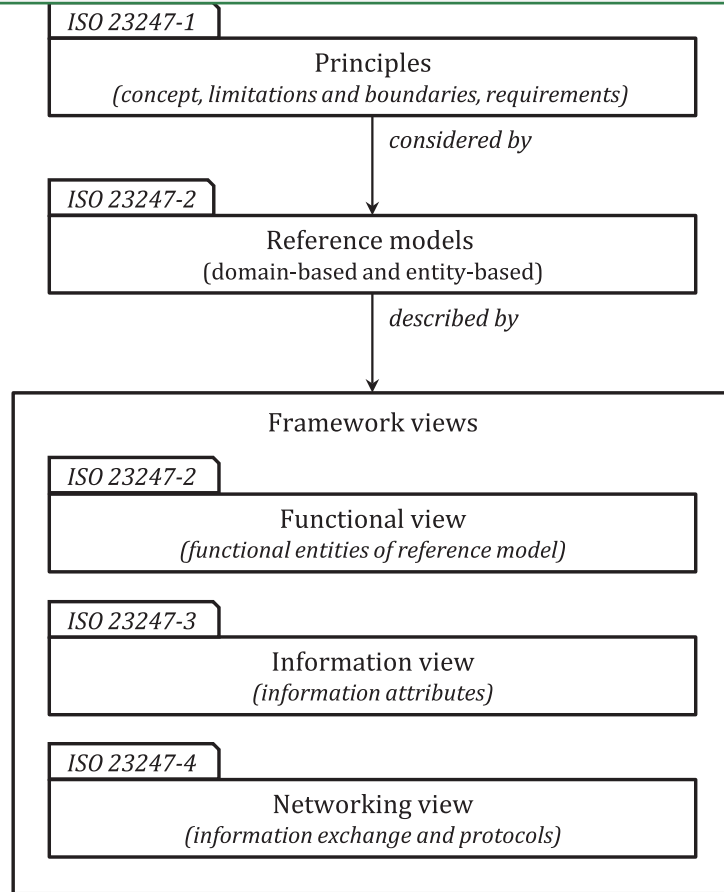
ISO 23247-1

Principles
(concept, limitations and boundaries, requirements)

considered by

ISO 23247-2

Reference models
(domain-based and entity-based)

described by

Framework views

ISO 23247-2

Functional view
(functional entities of reference model)

ISO 23247-3

Information view
(information attributes)

ISO 23247-4

Networking view
(information exchange and protocols)